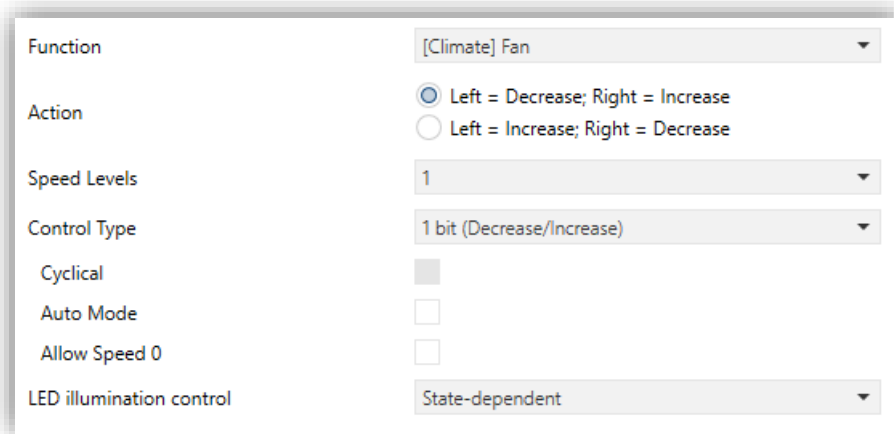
| | |
|---|---|
| Function | [Climate] Fan |
| Action | Left = Decrease; Right = Increase<br>Left = Increase; Right = Decrease |
| Speed Levels | 1 |
| Control Type | 1 bit (Decrease/Increase) |
| Cyclical | |
| Auto Mode | |
| Allow Speed 0 | |
| LED illumination control | State-dependent |